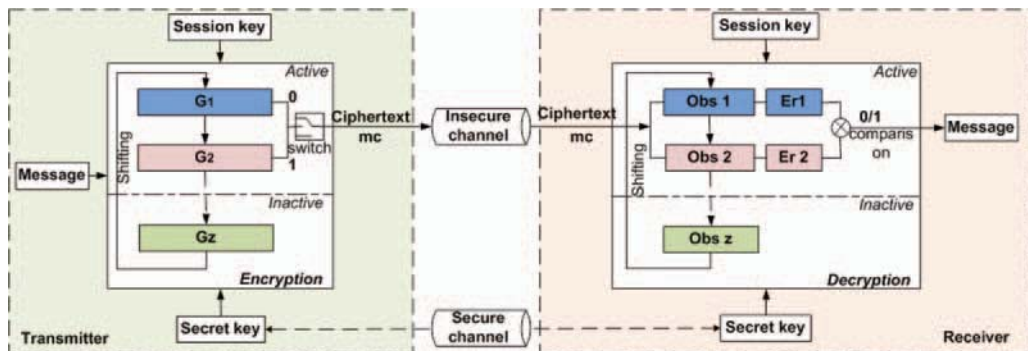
Session key

Active

G1

0

switch

G2

1

Message

Shifting

Inactive

Gz

Encryption

Secret key

Transmitter

Ciphertext mc

Insecure channel

Ciphertext mc

Secure channel

Session key

Active

Obs 1

Er1

0/1 comparis on

Message

Obs 2

Er 2

Shifting

Inactive

Obs z

Decryption

Secret key

Receiver